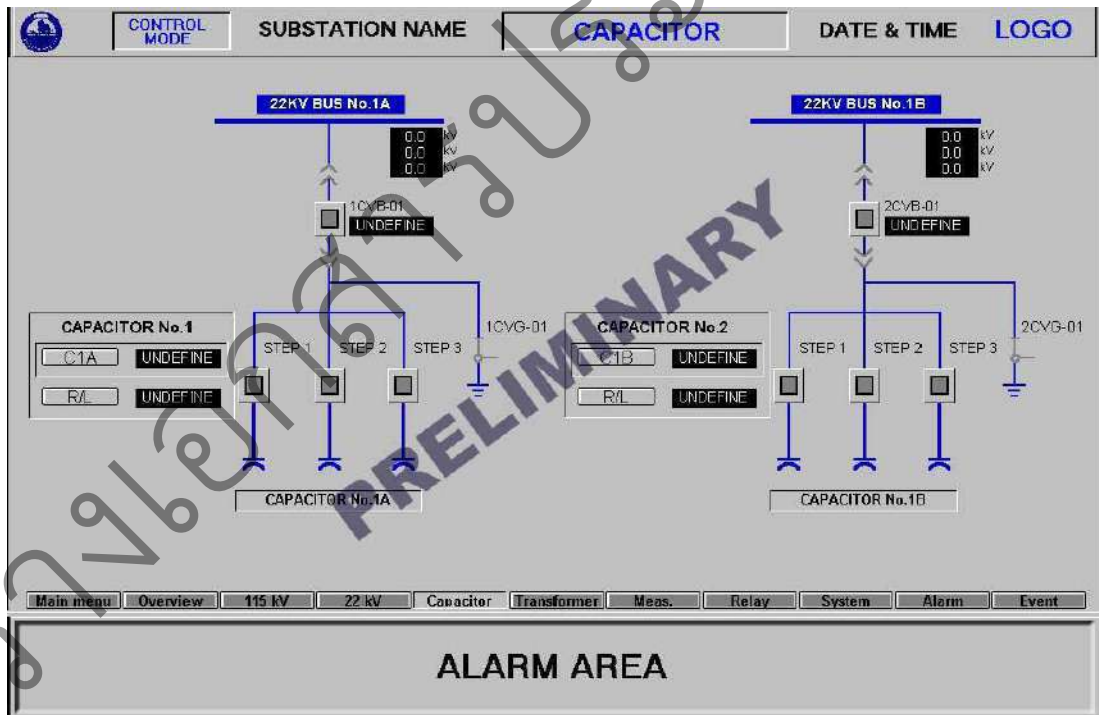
CONTROL MODE
SUBSTATION NAME
CAPACITOR
DATE & TIME
LOGO

22KV BUS No.1A
0.0 kV
0.0 kV
0.0 kV
1CVB-01
UNDEFINE

22KV BUS No.1B
0.0 kV
0.0 kV
0.0 kV
2CVB-01
UNDEFINE

CAPACITOR No.1
C1A UNDEFINE
R/L UNDEFINE
STEP 1 STEP 2 STEP 3
1CVG-01
CAPACITOR No.1A

CAPACITOR No.2
C1B UNDEFINE
R/L UNDEFINE
STEP 1 STEP 2 STEP 3
2CVG-01
CAPACITOR No.1B

PRELIMINARY

Main menu | Overview | 115 kV | 22 kV | Capacitor | Transformer | Meas. | Relay | System | Alarm | Event

ALARM AREA